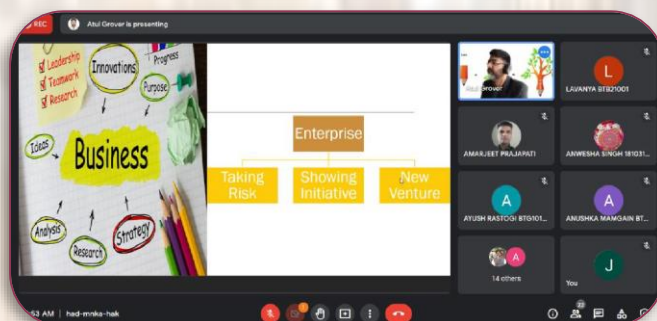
REC

Atul Grover is presenting

Leadership
Teamwork
Research
Innovations
Progress
Purpose
Ideas
Business
Analysis
Research
Strategy

Enterprise

Taking Risk

Showing Initiative

New Venture

L
LAVANYA BTB21001

AMARJEET PRAJAPATI

ANWESHA SINGH 181031...

A
AYUSH RASTOGI BTG101...

A
ANUSHKA MAMGAIN BT...

A
14 others

J
You

53 AM | had-mnks-hak